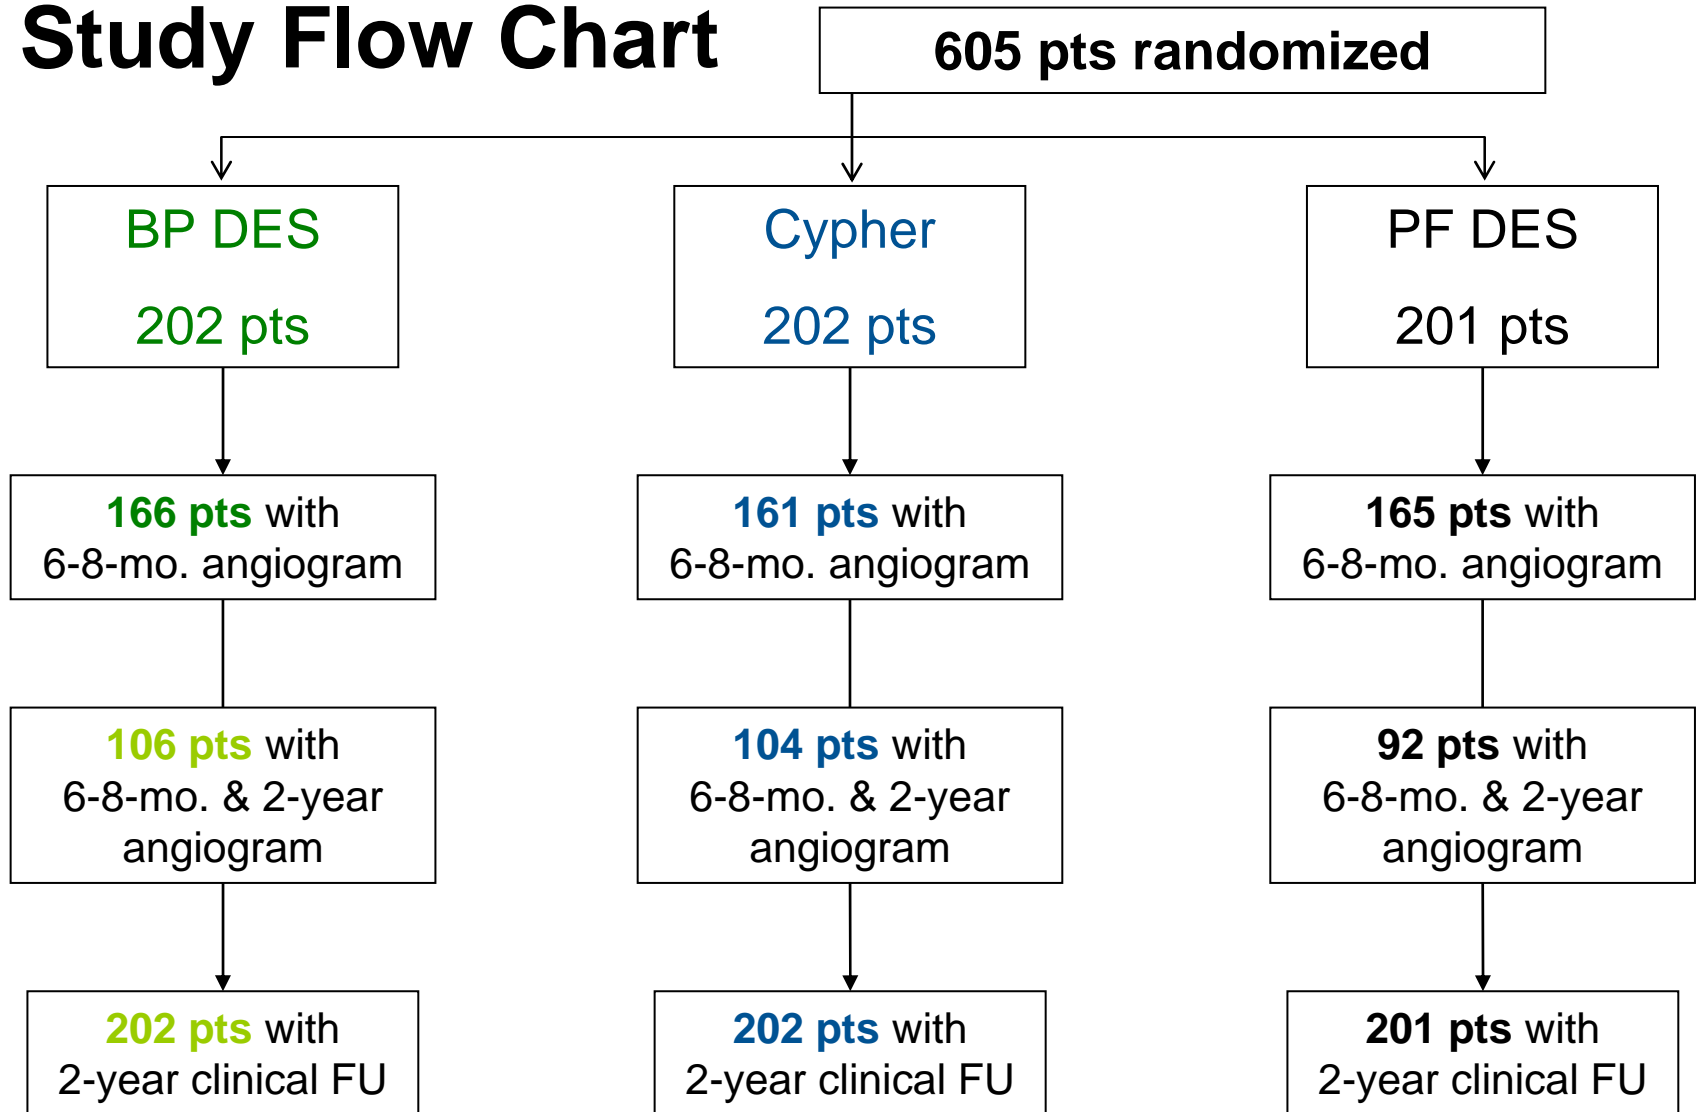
Study Flow Chart

605 pts randomized

BP DES

202 pts

Cypher

202 pts

PF DES

201 pts

166 pts with 6-8-mo. angiogram

161 pts with 6-8-mo. angiogram

165 pts with 6-8-mo. angiogram

106 pts with 6-8-mo. & 2-year angiogram

104 pts with 6-8-mo. & 2-year angiogram

92 pts with 6-8-mo. & 2-year angiogram

202 pts with 2-year clinical FU

202 pts with 2-year clinical FU

201 pts with 2-year clinical FU